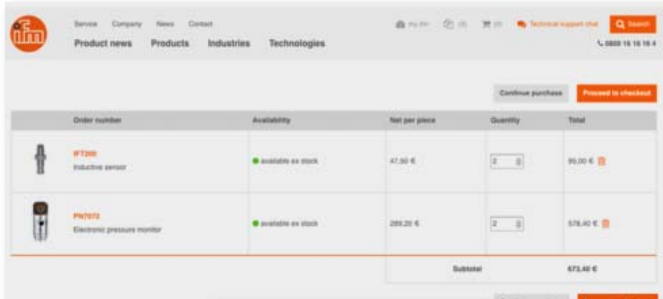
ifm

Service Company News Contact

Product news Products Industries Technologies

My ifm (0) (0) Technical support chat Search

0800 16 16 16 4

Continue purchase Proceed to checkout

| | Order number | Availability | Net per piece | Quantity | Total |
|---|---|---|---|---|---|
| | IFT200 Inductive sensor | available ex stock | 47,50 € | 2 | 95,00 € |
| | PN7072 Electronic pressure monitor | available ex stock | 289,20 € | 2 | 578,40 € |
| | | | Subtotal | | 673,40 € |